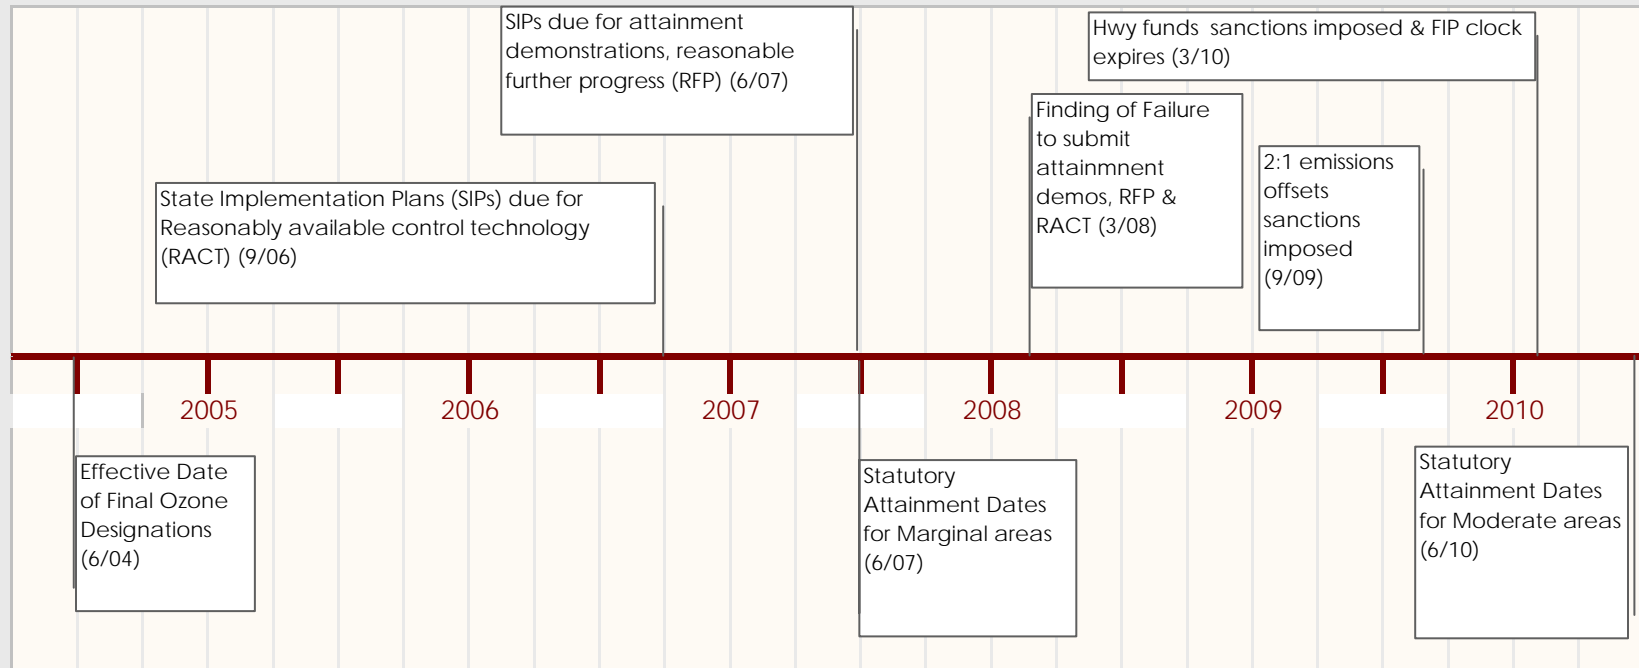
SIPs due for attainment demonstrations, reasonable further progress (RFP) (6/07)

Hwy funds sanctions imposed & FIP clock expires (3/10)

Finding of Failure to submit attainmnent demos, RFP & RACT (3/08)

2:1 emissions offsets sanctions imposed (9/09)

State Implementation Plans (SIPs) due for Reasonably available control technology (RACT) (9/06)

2005

2006

2007

2008

2009

2010

Effective Date of Final Ozone Designations (6/04)

Statutory Attainment Dates for Marginal areas (6/07)

Statutory Attainment Dates for Moderate areas (6/10)